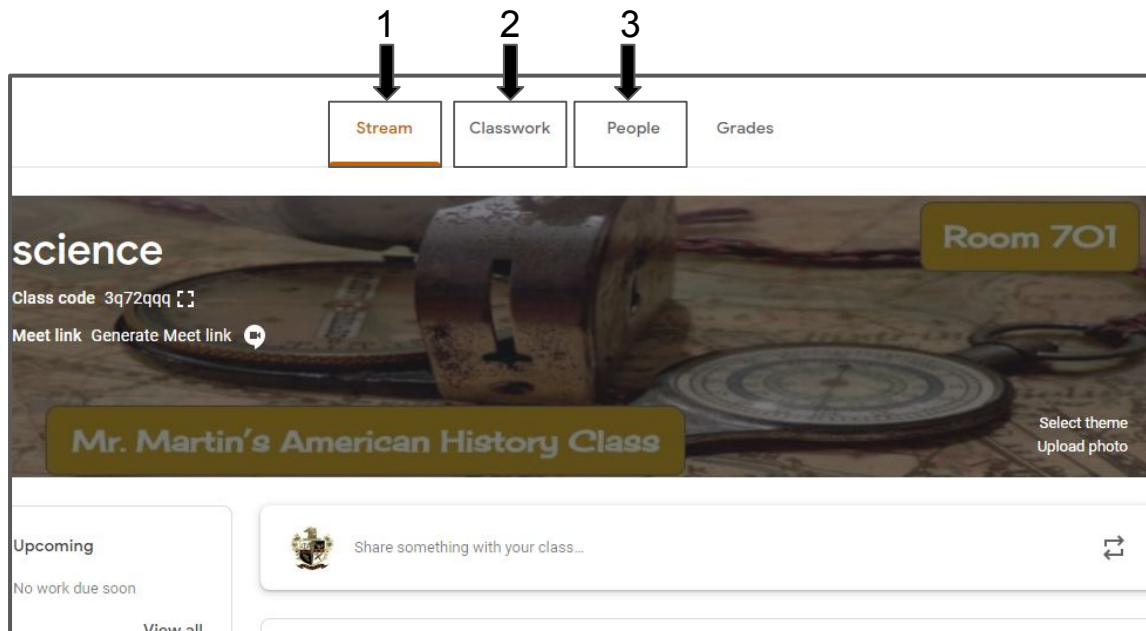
1 2 3

Stream Classwork People Grades

science

Class code 3q72qqq

Meet link Generate Meet link

Room 701

Mr. Martin's American History Class

Select theme
Upload photo

Upcoming

No work due soon

View all

Share something with your class...